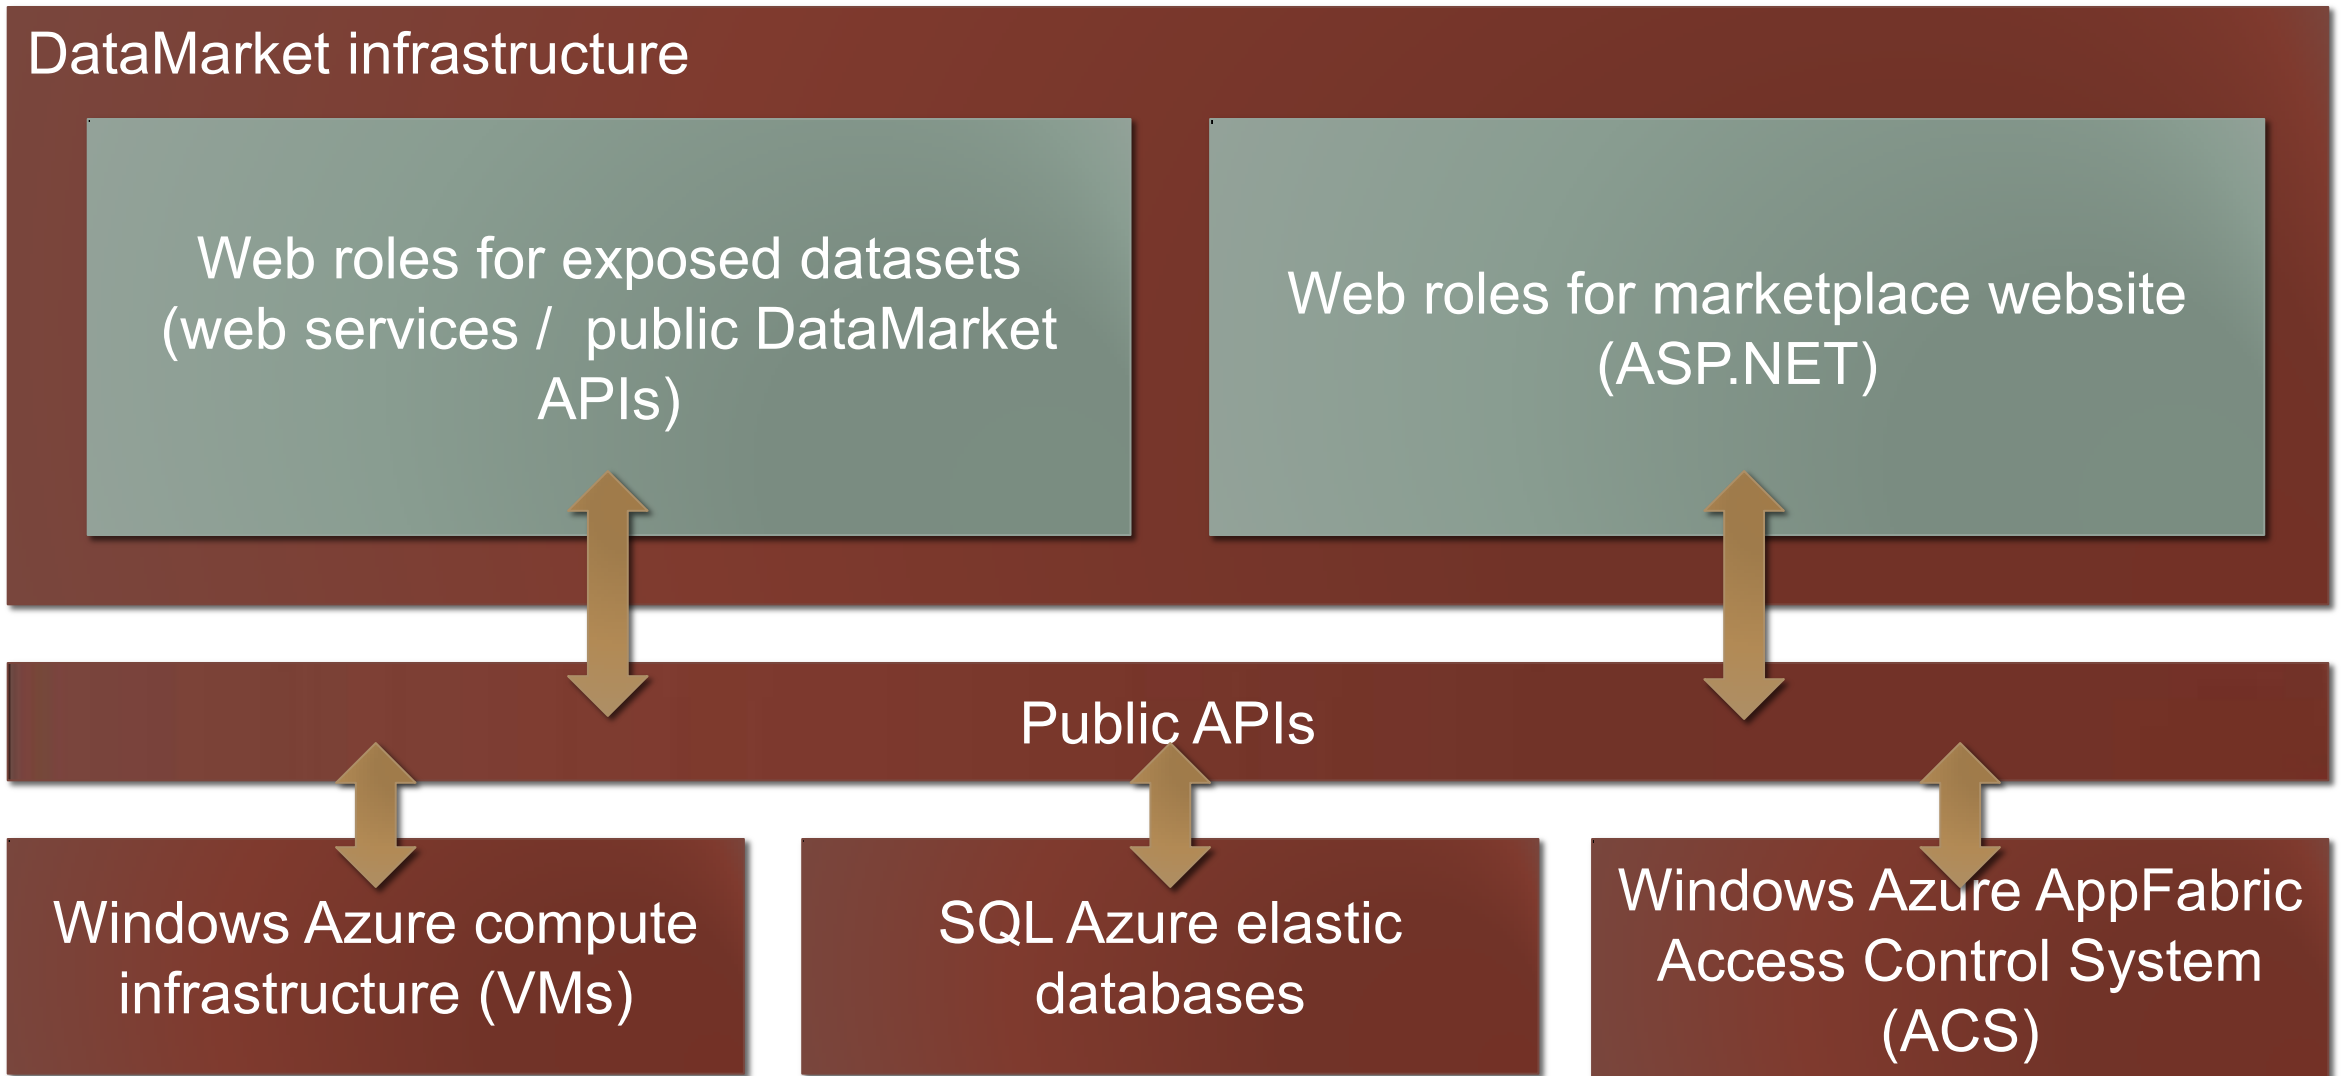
DataMarket infrastructure

Web roles for exposed datasets (web services / public DataMarket APIs)

Web roles for marketplace website (ASP.NET)

Public APIs

Windows Azure compute infrastructure (VMs)

SQL Azure elastic databases

Windows Azure AppFabric Access Control System (ACS)